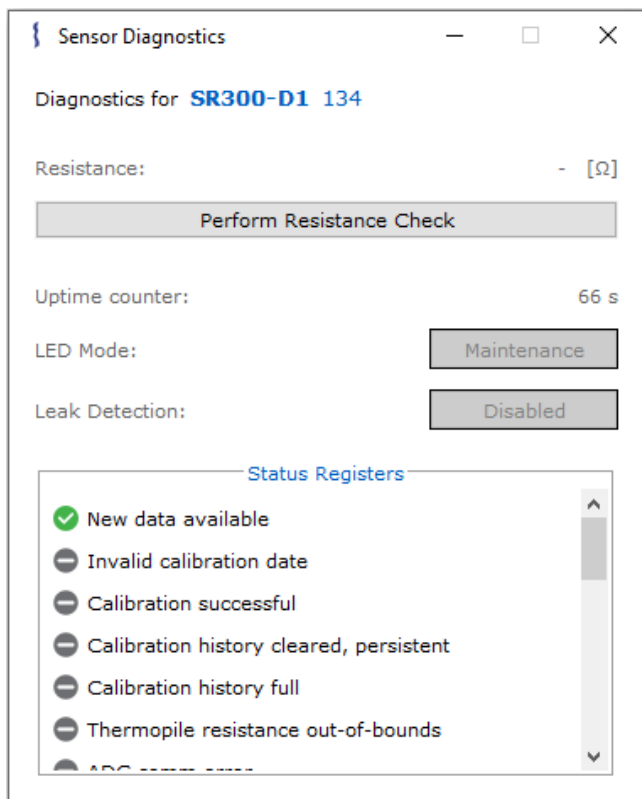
Sensor Diagnostics

Diagnostics for SR300-D1 134

Resistance: - [Ω]

Perform Resistance Check

Uptime counter: 66 s

LED Mode: Maintenance

Leak Detection: Disabled

Status Registers

New data available

Invalid calibration date

Calibration successful

Calibration history cleared, persistent

Calibration history full

Thermopile resistance out-of-bounds

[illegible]